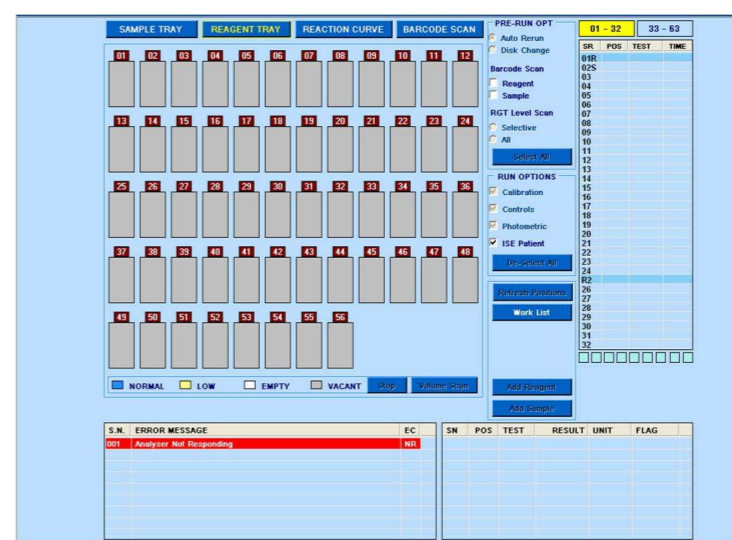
SAMPLE TRAY REAGENT TRAY REACTION CURVE BARCODE SCAN

01 02 03 04 05 06 07 08 09 10 11 12
13 14 15 16 17 18 19 20 21 22 23 24
25 26 27 28 29 30 31 32 33 34 35 36
37 38 39 40 41 42 43 44 45 46 47 48
49 50 51 52 53 54 55 56

NORMAL LOW EMPTY VACANT Stop Volume Scan

PRE-RUN OPT
Auto Rerun
Disk Change
Barcode Scan
Reagent
Sample
RGT Level Scan
Selective
All
Select All
RUN OPTIONS
Calibration
Controls
Photometric
ISE Patient
De-Select All
Refresh Positions
Work List
Add Reagent
Add Sample

01 - 32 33 - 63

| SR | POS | TEST | TIME |
|---|---|---|---|
| 01R | | | |
| 02S | | | |
| 03 | | | |
| 04 | | | |
| 05 | | | |
| 06 | | | |
| 07 | | | |
| 08 | | | |
| 09 | | | |
| 10 | | | |
| 11 | | | |
| 12 | | | |
| 13 | | | |
| 14 | | | |
| 15 | | | |
| 16 | | | |
| 17 | | | |
| 18 | | | |
| 19 | | | |
| 20 | | | |
| 21 | | | |
| 22 | | | |
| 23 | | | |
| 24 | | | |
| R2 | | | |
| 26 | | | |
| 27 | | | |
| 28 | | | |
| 29 | | | |
| 30 | | | |
| 31 | | | |
| 32 | | | |

| S.N. | ERROR MESSAGE | EC |
|---|---|---|
| 001 | Analyser Not Responding | NR |

| SN | POS | TEST | RESULT | UNIT | FLAG |
|---|---|---|---|---|---|